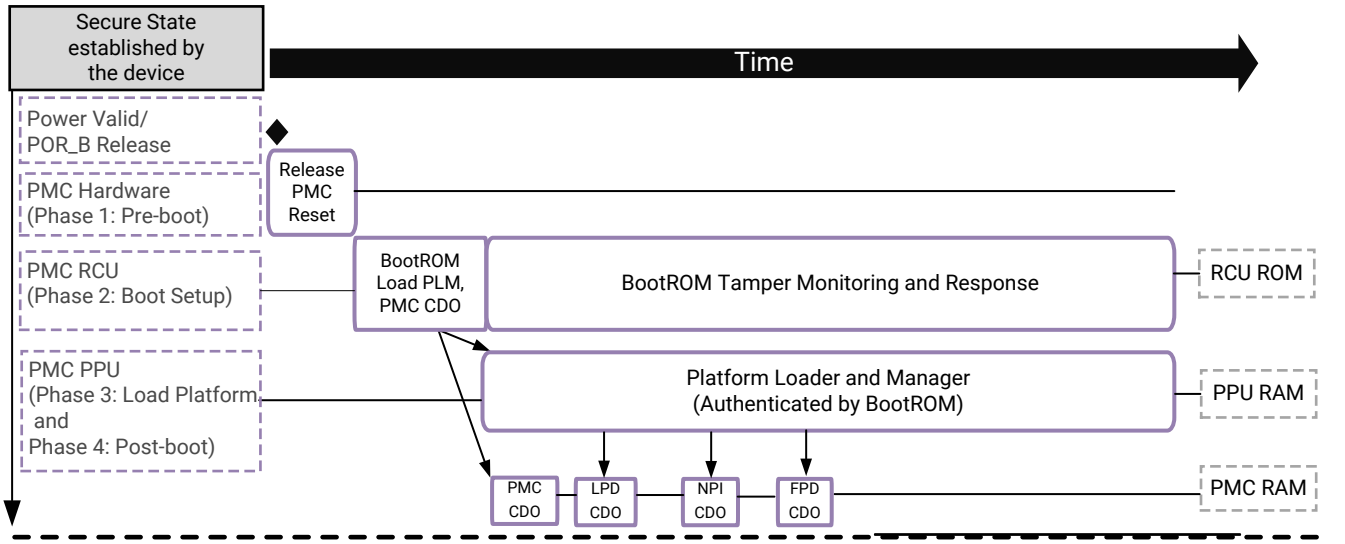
Secure State established by the device

Time

Power Valid/ POR_B Release

PMC Hardware (Phase 1: Pre-boot)

Release PMC Reset

PMC RCU (Phase 2: Boot Setup)

BootROM Load PLM, PMC CDO

BootROM Tamper Monitoring and Response

RCU ROM

PMC PPU (Phase 3: Load Platform, and Phase 4: Post-boot)

Platform Loader and Manager (Authenticated by BootROM)

PPU RAM

PMC CDO

LPD CDO

NPI CDO

FPD CDO

PMC RAM